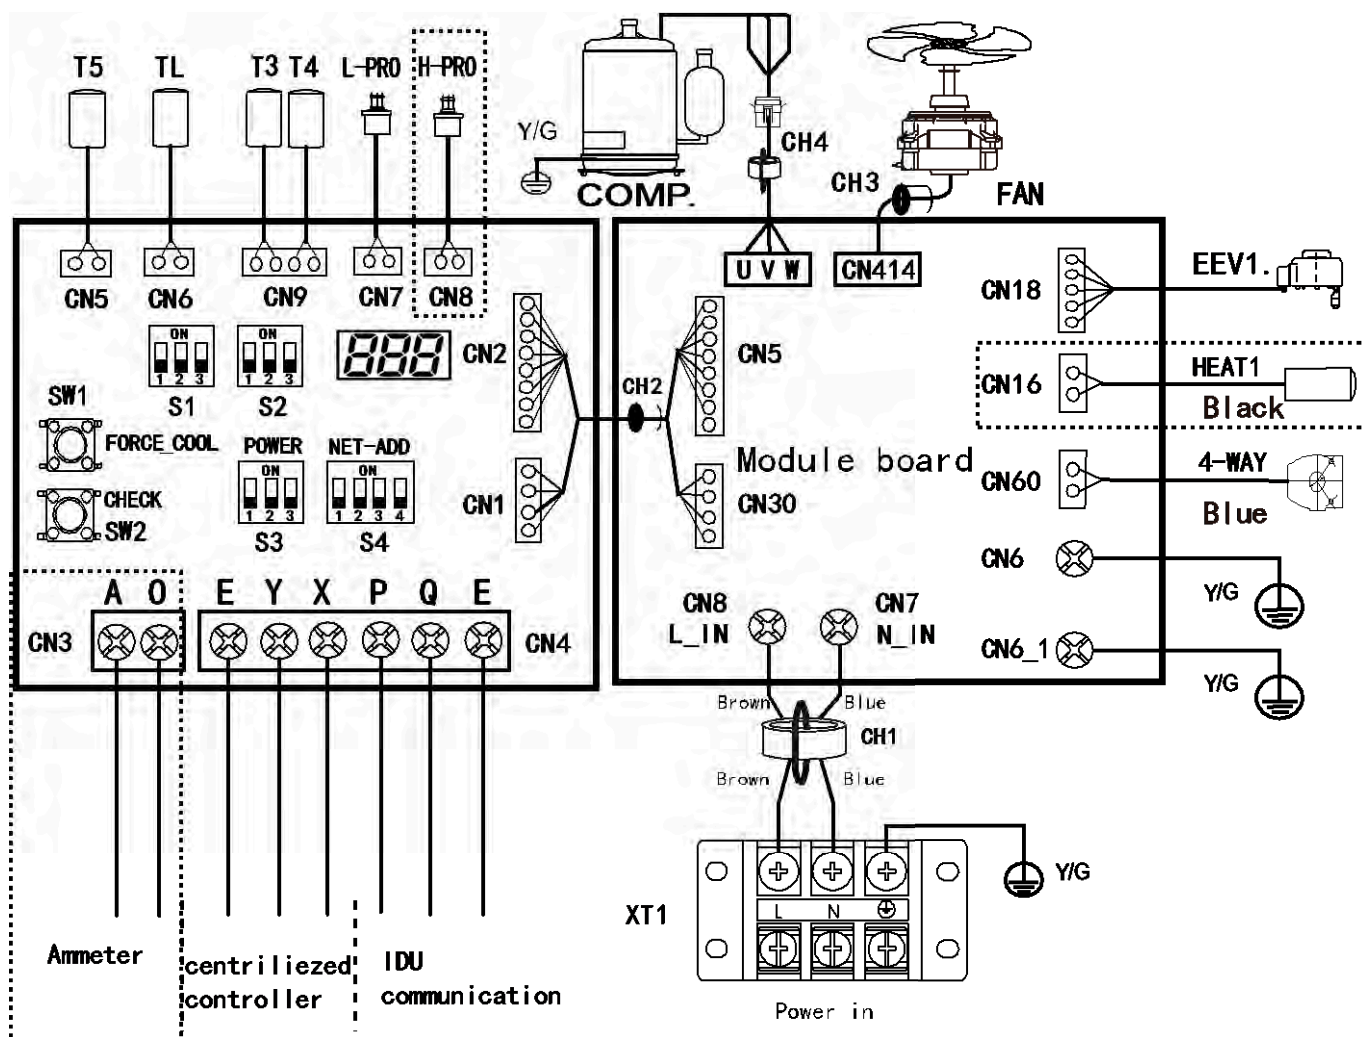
T5 TL T3 T4 L-PRO H-PRO

Y/G
COMP.
CH4
CH3
FAN

CN5 CN6 CN9 CN7 CN8

ON ON
1 2 3 1 2 3
S1 S2
888
CN2

SW1
FORCE_COOL
CHECK
SW2

POWER NET-ADD
ON ON
1 2 3 1 2 3 4
S3 S4

CN1

CH2

U V W
CN414
CN18
EEV1.
CN5
CN16
HEAT1
Black
Module board
CN30
CN60
4-WAY
Blue
CN6
Y/G

A O E Y X P Q E
CN3 CN4

CN8
L_IN
CN7
N_IN
CN6_1
Y/G

Brown Blue
CH1
Brown Blue

XT1
L N
Y/G
Power in

Ammeter
centriliezed controller
IDU communication